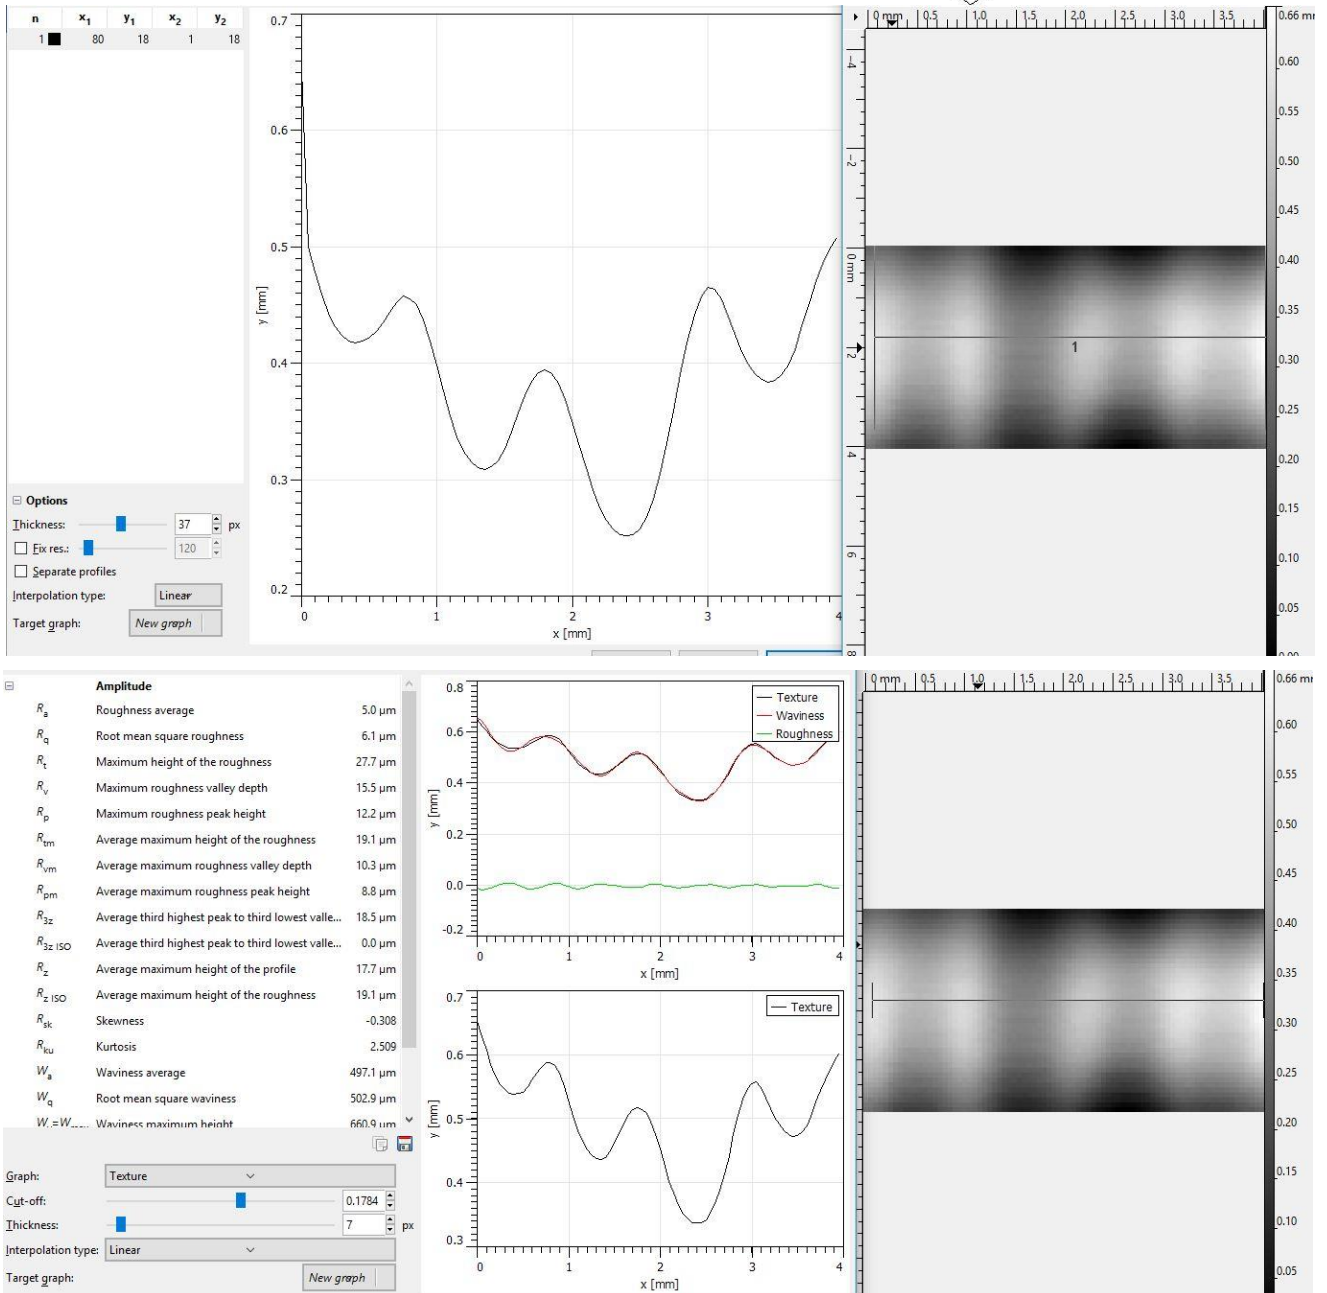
| n | $x_1$ | $y_1$ | $x_2$ | $y_2$ |
|---|---|---|---|---|
| 1 | 80 | 18 | 1 | 18 |

⊟ Options
Thickness: 37 px
Fix res.: 120
Separate profiles
Interpolation type: Linear
Target graph: New graph

0.7
0.6
0.5
0.4
0.3
0.2
y [mm]
0 1 2 3 4
x [mm]

0 mm 0.5 1.0 1.5 2.0 2.5 3.0 3.5
-4 -2 0 mm 2 4 6 8
1
0.66 mm
0.60
0.55
0.50
0.45
0.40
0.35
0.30
0.25
0.20
0.15
0.10
0.05

Amplitude

| | | |
|---|---|---|
| $R_a$ | Roughness average | 5.0 µm |
| $R_q$ | Root mean square roughness | 6.1 µm |
| $R_t$ | Maximum height of the roughness | 27.7 µm |
| $R_v$ | Maximum roughness valley depth | 15.5 µm |
| $R_p$ | Maximum roughness peak height | 12.2 µm |
| $R_{tm}$ | Average maximum height of the roughness | 19.1 µm |
| $R_{vm}$ | Average maximum roughness valley depth | 10.3 µm |
| $R_{pm}$ | Average maximum roughness peak height | 8.8 µm |
| $R_{3z}$ | Average third highest peak to third lowest valle... | 18.5 µm |
| $R_{3z\ ISO}$ | Average third highest peak to third lowest valle... | 0.0 µm |
| $R_z$ | Average maximum height of the profile | 17.7 µm |
| $R_{z\ ISO}$ | Average maximum height of the roughness | 19.1 µm |
| $R_{sk}$ | Skewness | -0.308 |
| $R_{ku}$ | Kurtosis | 2.509 |
| $W_a$ | Waviness average | 497.1 µm |
| $W_q$ | Root mean square waviness | 502.9 µm |
| $W_t=W_{max}$ | Waviness maximum height | 660.9 µm |

Graph: Texture
Cut-off: 0.1784
Thickness: 7 px
Interpolation type: Linear
Target graph: New graph

Texture
Waviness
Roughness
0.8
0.6
0.4
0.2
0.0
-0.2
y [mm]
0 1 2 3 4
x [mm]

Texture
0.7
0.6
0.5
0.4
0.3
y [mm]
0 1 2 3 4
x [mm]

0 mm 0.5 1.0 1.5 2.0 2.5 3.0 3.5
0.66 mm
0.60
0.55
0.50
0.45
0.40
0.35
0.30
0.25
0.20
0.15
0.10
0.05